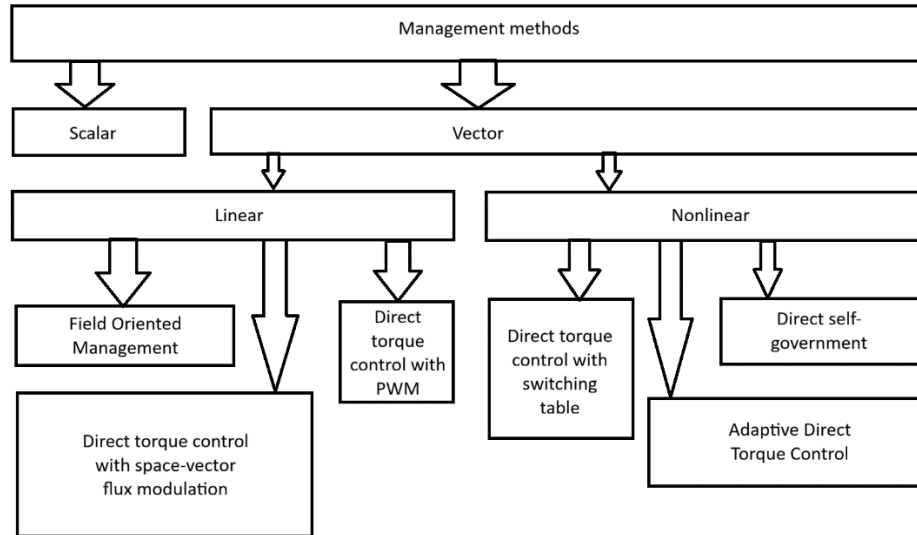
Management methods

Scalar

Vector

Linear

Nonlinear

Field Oriented Management

Direct torque control with PWM

Direct torque control with switching table

Direct self-government

Direct torque control with space-vector flux modulation

Adaptive Direct Torque Control